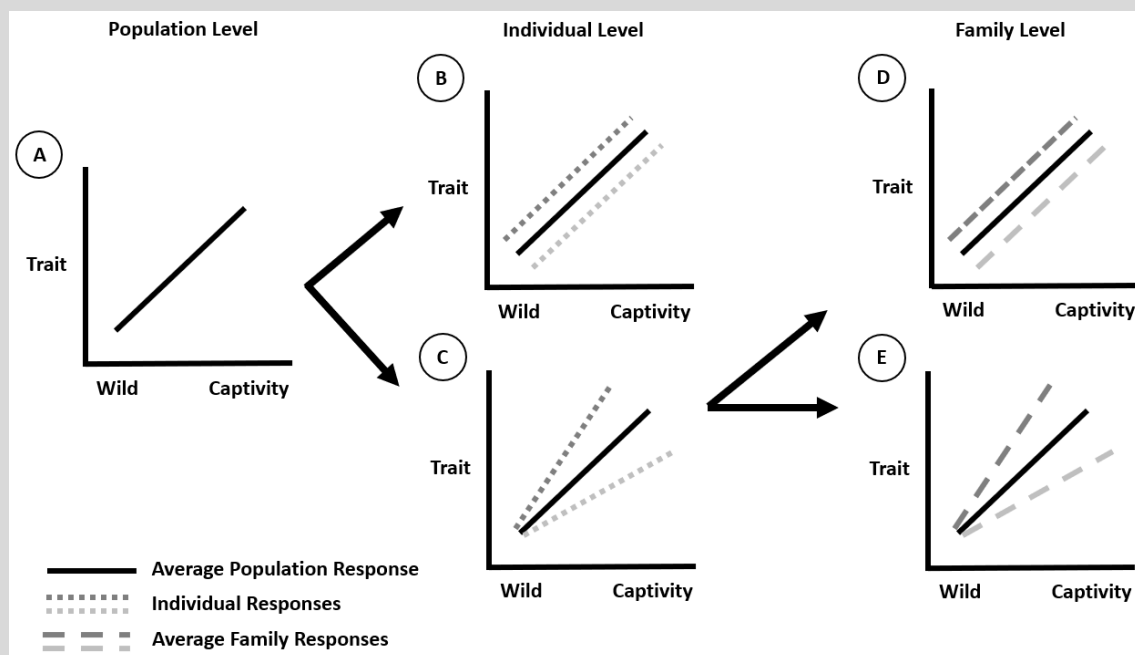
Population Level

A

Trait

Wild Captivity

Individual Level

B

Trait

Wild Captivity

C

Trait

Wild Captivity

Family Level

D

Trait

Wild Captivity

E

Trait

Wild Captivity

Average Population Response

Individual Responses

Average Family Responses